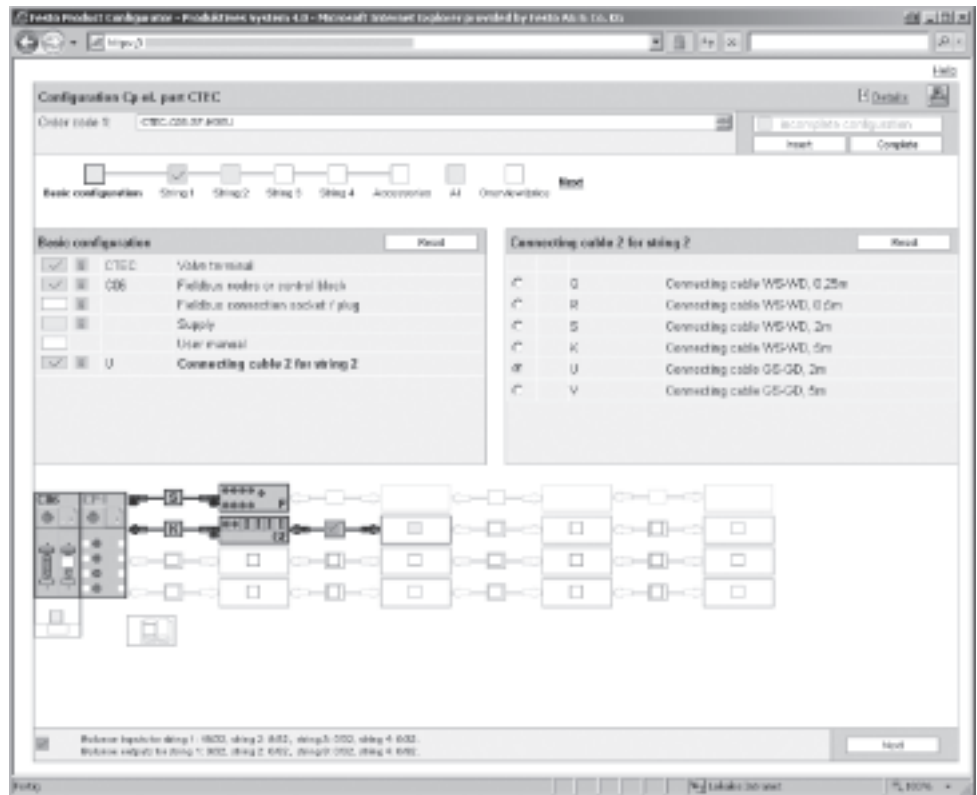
Festo Product Configurator - Produktives System 4.0 - Microsoft Internet Explorer provided by Festo AG & Co. KG

https://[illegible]

Help

Configuration Cp el. part CTEC

Details

Order code 1: CTEC-C08-37-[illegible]

incomplete configuration

Insert

Complete

Basic configuration String 1 String 2 String 3 String 4 Accessories All Overview/data Next

Basic configuration

Reset

CTEC Valve terminal

C08 Fieldbus nodes or control block

Fieldbus connection socket / plug

Supply

User manual

U Connecting cable 2 for string 2

Connecting cable 2 for string 2

Reset

| | | |
|---|---|---|
| | Q | Connecting cable WS-WD, 0.25m |
| | R | Connecting cable WS-WD, 0.5m |
| | S | Connecting cable WS-WD, 2m |
| | K | Connecting cable WS-WD, 5m |
| | U | Connecting cable GS-GD, 2m |
| | V | Connecting cable GS-GD, 5m |

C08 CP-I

S

R

Balance inputs for string 1: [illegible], string 2: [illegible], string 3: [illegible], string 4: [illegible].
Balance outputs for string 1: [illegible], string 2: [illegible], string 3: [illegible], string 4: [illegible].

Next

Fertig

Lokales Intranet

100%